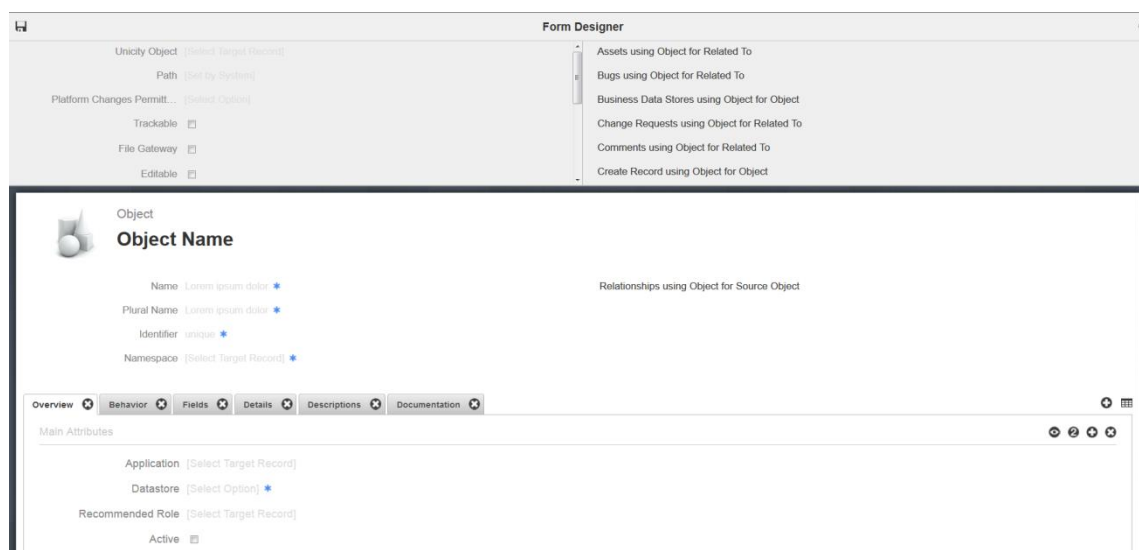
Form Designer

Unicity Object [Select Target Record]
Path [Set by System]
Platform Changes Permitt... [Select Option]
Trackable
File Gateway
Editable

Assets using Object for Related To
Bugs using Object for Related To
Business Data Stores using Object for Object
Change Requests using Object for Related To
Comments using Object for Related To
Create Record using Object for Object

Object
Object Name

Name Lorem ipsum dolor *
Plural Name Lorem ipsum dolor *
Identifier unique *
Namespace [Select Target Record] *

Relationships using Object for Source Object

Overview Behavior Fields Details Descriptions Documentation

Main Attributes

Application [Select Target Record]
Datastore [Select Option] *
Recommended Role [Select Target Record]
Active